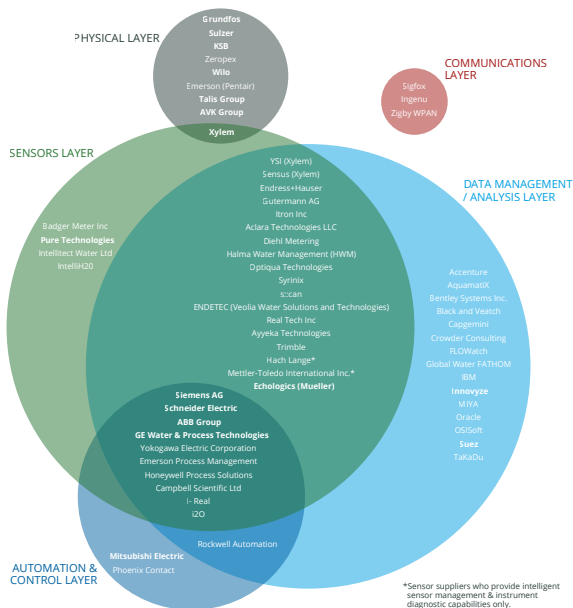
PHYSICAL LAYER

Grundfos
Sulzer
KSB
Zeropex
Wilo
Emerson (Pentair)
Talis Group
AVK Group
Xylem

COMMUNICATIONS LAYER

Sigfox
Ingenu
Zigby WPAN

SENSORS LAYER

Badger Meter Inc
Pure Technologies
Intellitect Water Ltd
IntelliH20

DATA MANAGEMENT / ANALYSIS LAYER

YSI (Xylem)
Sensus (Xylem)
Endress+Hauser
Gutermann AG
Itron Inc
Aclara Technologies LLC
Diehl Metering
Halma Water Management (HWM)
Optiqua Technologies
Syrinix
s::can
ENDETEC (Veolia Water Solutions and Technologies)
Real Tech Inc
Ayyeka Technologies
Trimble
Hach Lange*
Mettler-Toledo International Inc.*
Echologics (Mueller)

Accenture
AquamatiX
Bentley Systems Inc.
Black and Veatch
Capgemini
Crowder Consulting
FLOWatch
Global Water FATHOM
IBM
Innovyze
MIYA
Oracle
OSISoft
Suez
TaKaDu

Siemens AG
Schneider Electric
ABB Group
GE Water & Process Technologies
Yokogawa Electric Corporation
Emerson Process Management
Honeywell Process Solutions
Campbell Scientific Ltd
I- Real
i2O

Rockwell Automation

AUTOMATION & CONTROL LAYER

Mitsubishi Electric
Phoenix Contact

*Sensor suppliers who provide intelligent sensor management & instrument diagnostic capabilities only.